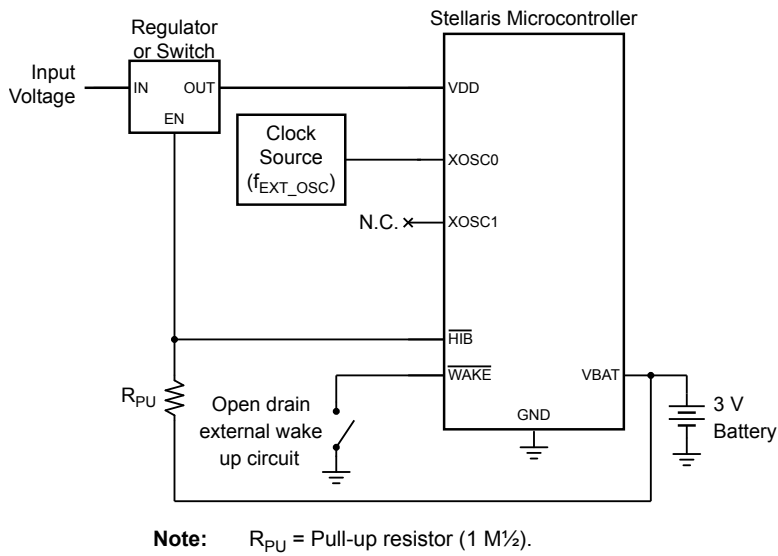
Regulator or Switch

Stellaris Microcontroller

Input Voltage

IN

OUT

EN

VDD

Clock Source ($f_{EXT\_OSC}$)

XOSC0

N.C.

XOSC1

$\overline{HIB}$

$\overline{WAKE}$

VBAT

$R_{PU}$

Open drain external wake up circuit

GND

3 V Battery

**Note:** $R_{PU}$ = Pull-up resistor (1 M½).